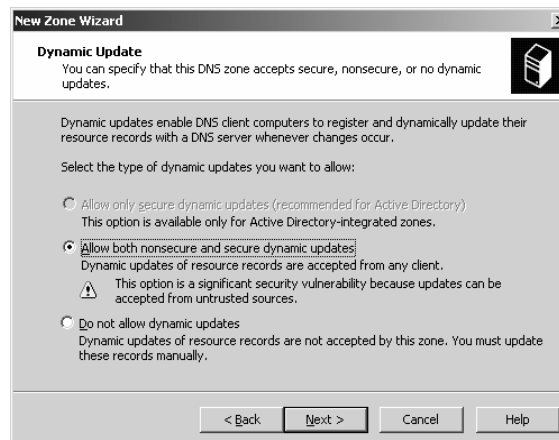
New Zone Wizard

Dynamic Update
You can specify that this DNS zone accepts secure, nonsecure, or no dynamic updates.

Dynamic updates enable DNS client computers to register and dynamically update their resource records with a DNS server whenever changes occur.

Select the type of dynamic updates you want to allow:

Allow only secure dynamic updates (recommended for Active Directory)
This option is available only for Active Directory-integrated zones.

Allow both nonsecure and secure dynamic updates
Dynamic updates of resource records are accepted from any client.
This option is a significant security vulnerability because updates can be accepted from untrusted sources.

Do not allow dynamic updates
Dynamic updates of resource records are not accepted by this zone. You must update these records manually.

< Back | Next > | Cancel | Help